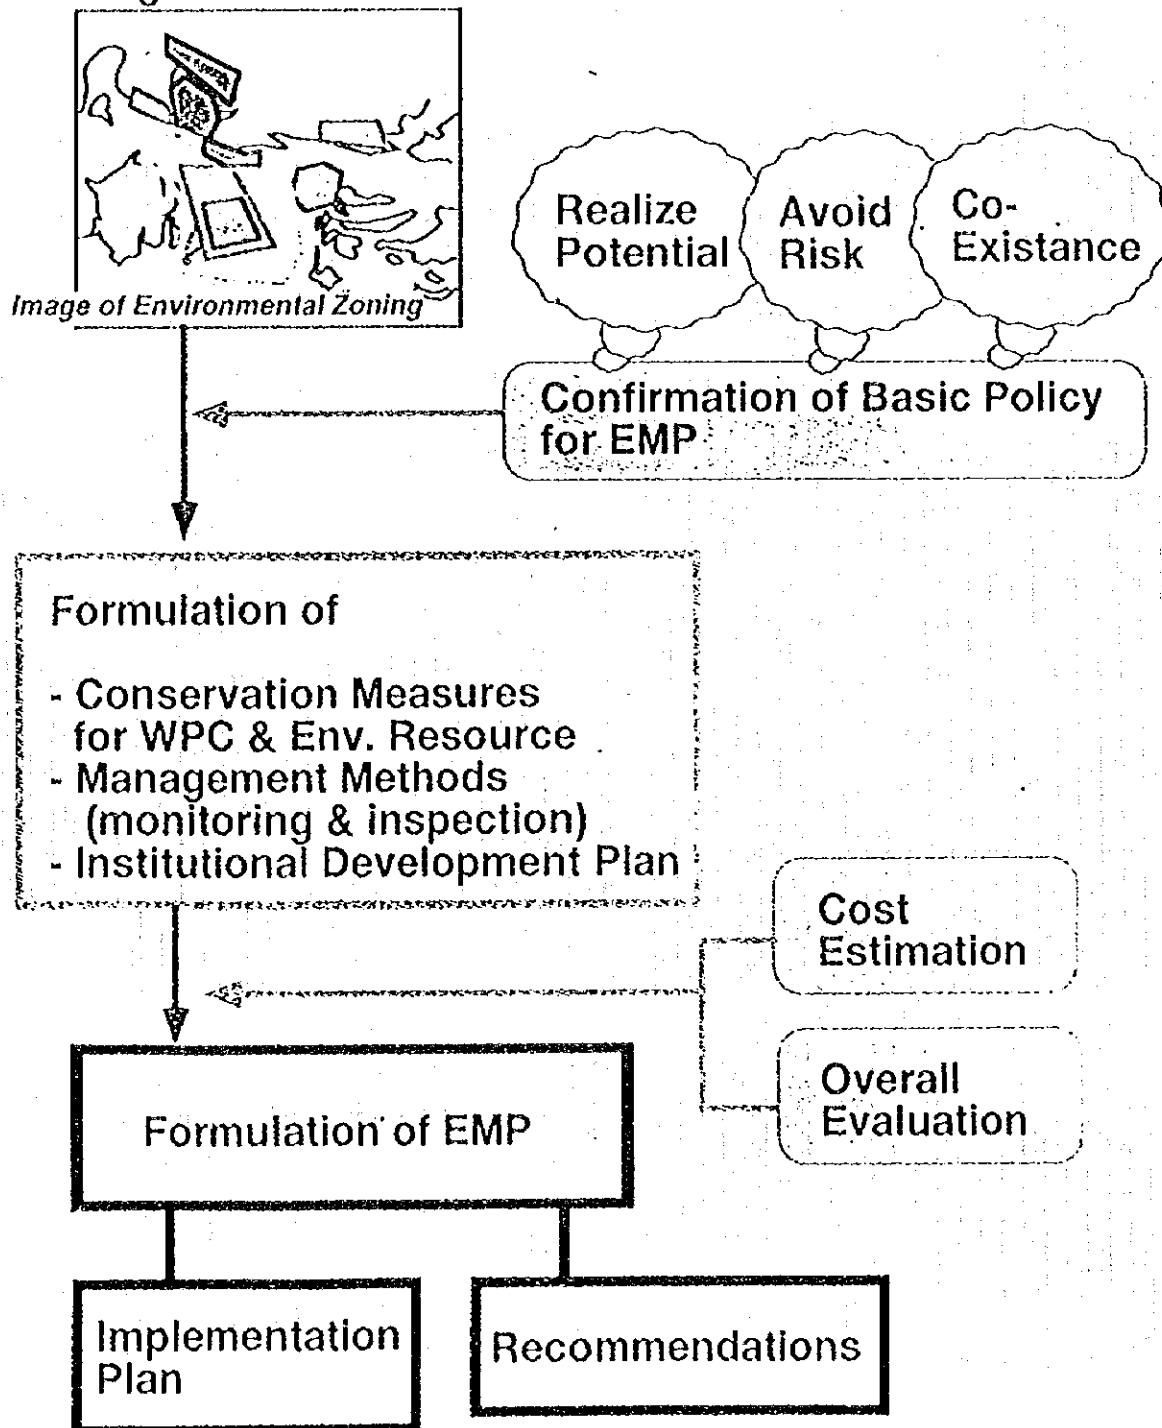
Image of Environmental Zoning

Realize Potential

Avoid Risk

Co-Existance

Confirmation of Basic Policy for EMP

Formulation of

- Conservation Measures for WPC & Env. Resource
- Management Methods (monitoring & inspection)
- Institutional Development Plan

Cost Estimation

Overall Evaluation

Formulation of EMP

Implementation Plan

Recommendations